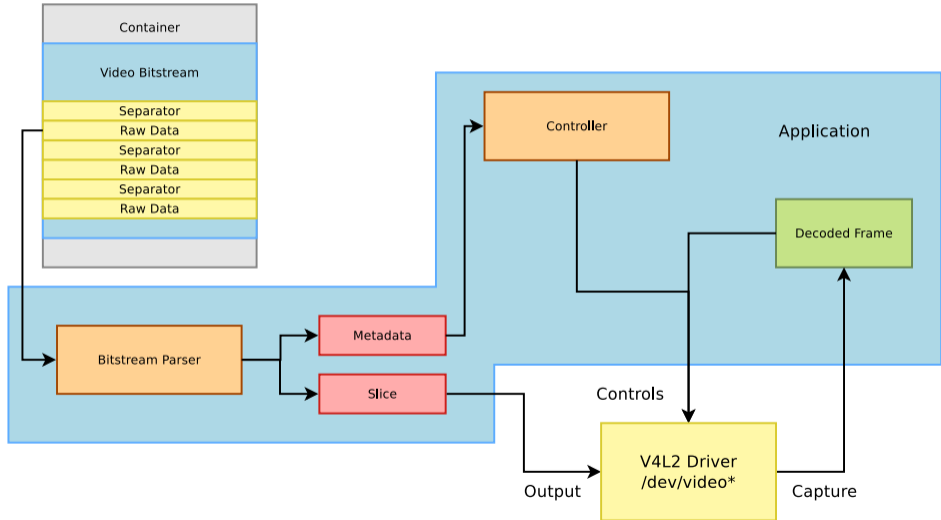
Container

Video Bitstream

Separator
Raw Data
Separator
Raw Data
Separator
Raw Data

Controller

Application

Decoded Frame

Bitstream Parser

Metadata

Slice

Controls

V4L2 Driver
/dev/video*

Output

Capture